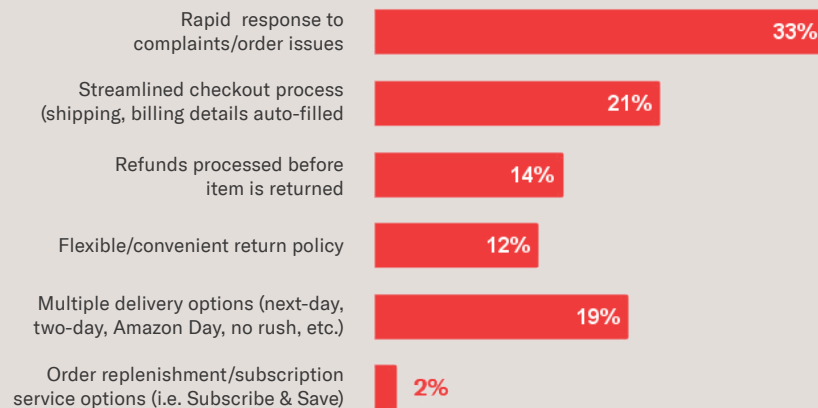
Rapid response to complaints/order issues
33%

Streamlined checkout process (shipping, billing details auto-filled
21%

Refunds processed before item is returned
14%

Flexible/convenient return policy
12%

Multiple delivery options (next-day, two-day, Amazon Day, no rush, etc.)
19%

Order replenishment/subscription service options (i.e. Subscribe & Save)
2%